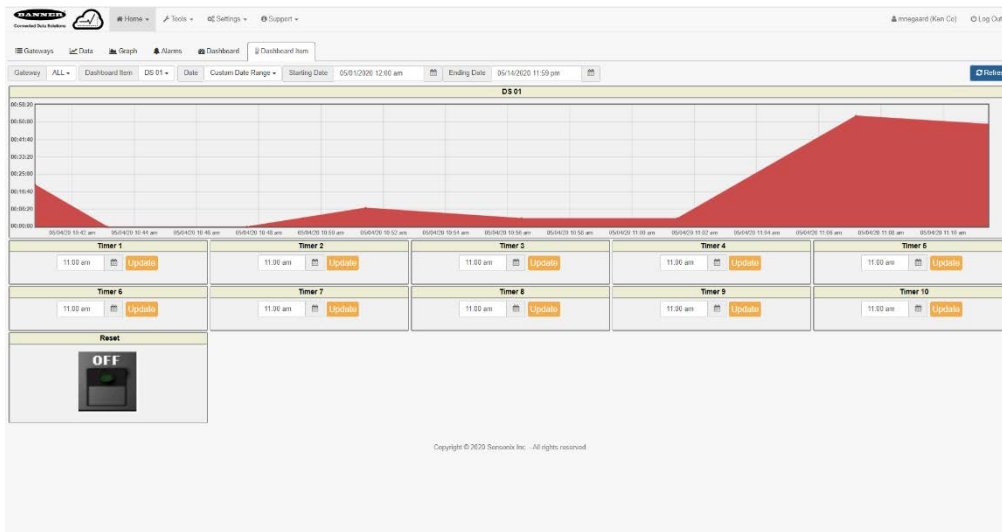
BANNER
Connected Data Solutions

Home ▾ Tools ▾ Settings ▾ Support ▾

mnegaard (Ken Co) Log Out

Gateways Data Graph Alarms Dashboard Dashboard Item

Gateway ALL ▾ Dashboard Item DS 01 ▾ Date Custom Date Range ▾ Starting Date 05/01/2020 12:00 am Ending Date 05/14/2020 11:59 pm

Refres

DS 01

00:58:20
00:50:00
00:41:40
00:33:20
00:25:00
00:16:40
00:08:20
00:00:00

05/04/20 10:42 am 05/04/20 10:44 am 05/04/20 10:46 am 05/04/20 10:48 am 05/04/20 10:50 am 05/04/20 10:52 am 05/04/20 10:54 am 05/04/20 10:56 am 05/04/20 10:58 am 05/04/20 11:00 am 05/04/20 11:02 am 05/04/20 11:04 am 05/04/20 11:06 am 05/04/20 11:08 am 05/04/20 11:10 am

| Timer 1 | Timer 2 | Timer 3 | Timer 4 | Timer 5 |
|---|---|---|---|---|
| 11:00 am Update | 11:00 am Update | 11:00 am Update | 11:00 am Update | 11:00 am Update |

| Timer 6 | Timer 7 | Timer 8 | Timer 9 | Timer 10 |
|---|---|---|---|---|
| 11:00 am Update | 11:00 am Update | 11:00 am Update | 11:00 am Update | 11:00 am Update |

Reset

OFF

Copyright © 2020 Sensonix Inc. - All rights reserved.